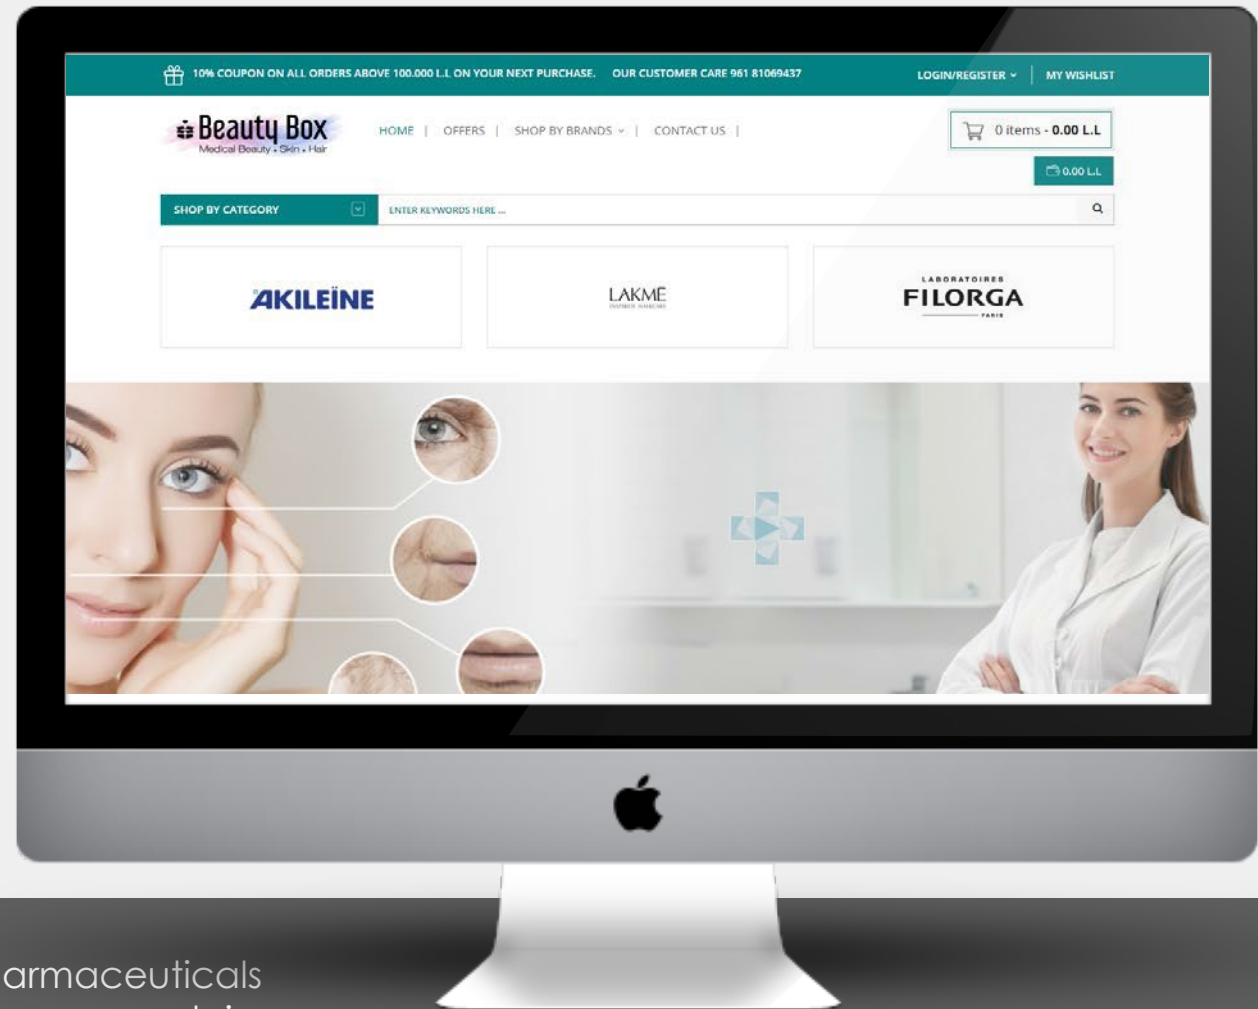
10% COUPON ON ALL ORDERS ABOVE 100.000 L.L ON YOUR NEXT PURCHASE. OUR CUSTOMER CARE 961 81069437

LOGIN/REGISTER | MY WISHLIST

Beauty Box
Medical Beauty • Skin • Hair

HOME | OFFERS | SHOP BY BRANDS | CONTACT US |

0 items - 0.00 L.L

0.00 L.L

SHOP BY CATEGORY

ENTER KEYWORDS HERE ...

AKILEÏNE

LAKMÉ

LABORATOIRES
FILORGA
PARIS

armaceuticals